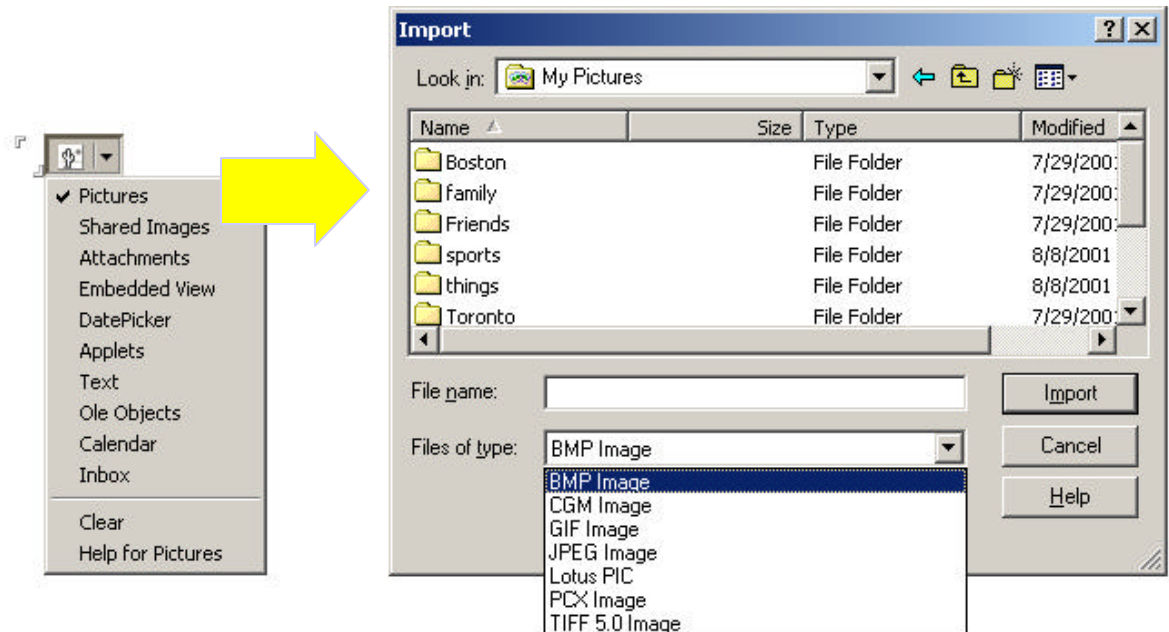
✔ Pictures
Shared Images
Attachments
Embedded View
DatePicker
Applets
Text
Ole Objects
Calendar
Inbox
Clear
Help for Pictures

Import
?
Look in: My Pictures

| Name | Size | Type | Modified |
|---|---|---|---|
| Boston | | File Folder | 7/29/200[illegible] |
| family | | File Folder | 7/29/200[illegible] |
| Friends | | File Folder | 7/29/200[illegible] |
| sports | | File Folder | 8/8/2001 |
| things | | File Folder | 8/8/2001 |
| Toronto | | File Folder | 7/29/200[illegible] |

File name:
Files of type: BMP Image
BMP Image
CGM Image
GIF Image
JPEG Image
Lotus PIC
PCX Image
TIFF 5.0 Image
Import
Cancel
Help